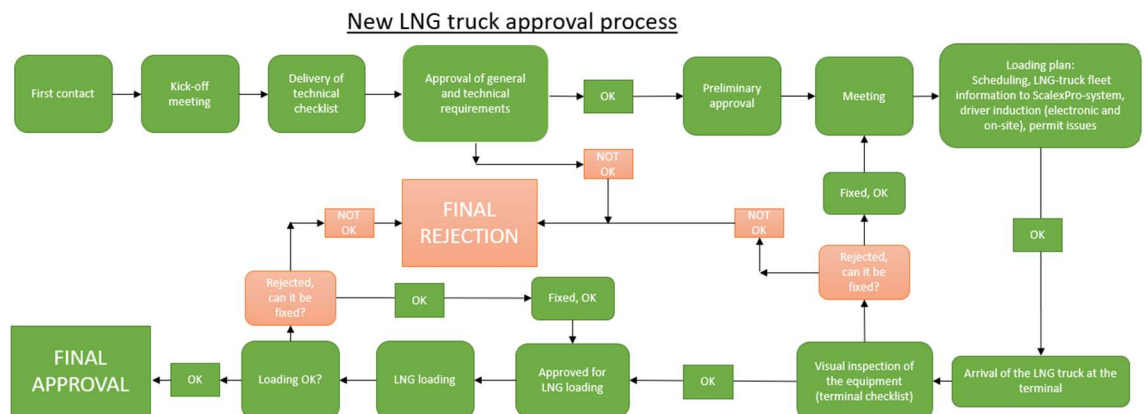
New LNG truck approval process

First contact

Kick-off meeting

Delivery of technical checklist

Approval of general and technical requirements

OK

Preliminary approval

Meeting

Loading plan: Scheduling, LNG-truck fleet information to ScalexPro-system, driver induction (electronic and on-site), permit issues

NOT OK

FINAL REJECTION

NOT OK

NOT OK

Fixed, OK

Rejected, can it be fixed?

OK

Rejected, can it be fixed?

OK

Fixed, OK

FINAL APPROVAL

OK

Loading OK?

LNG loading

Approved for LNG loading

OK

Visual inspection of the equipment (terminal checklist)

Arrival of the LNG truck at the terminal